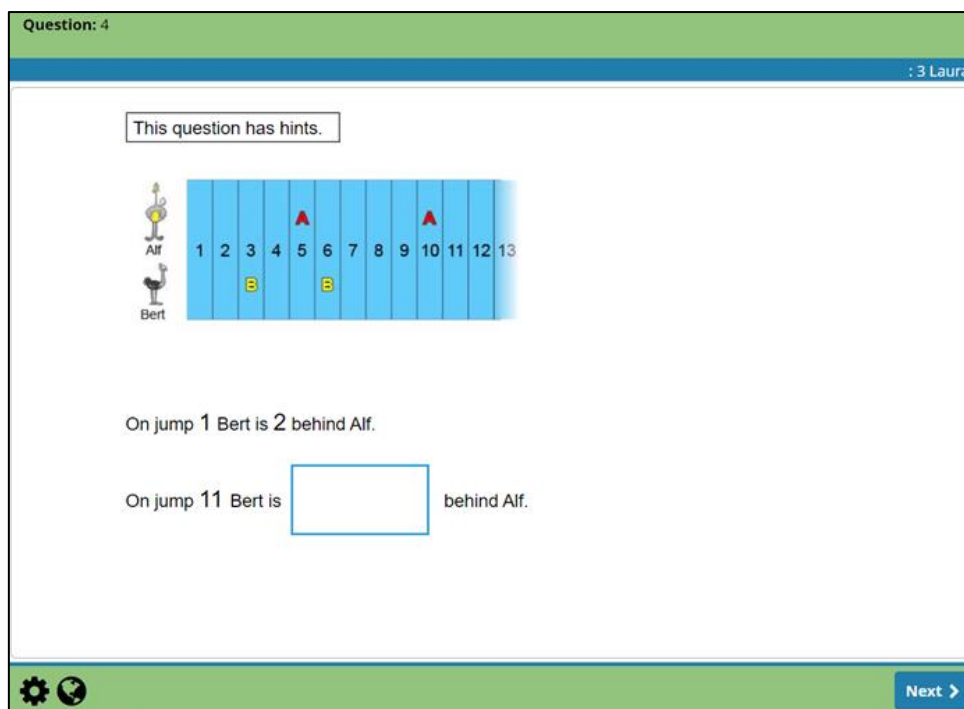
Question: 4

: 3 Laura

This question has hints.

Alf

Bert

| 1 | 2 | 3 | 4 | 5 | 6 | 7 | 8 | 9 | 10 | 11 | 12 | 13 |
|---|---|---|---|---|---|---|---|---|---|---|---|---|
| | | | | A | | | | | A | | | |
| | | B | | | B | | | | | | | |

On jump 1 Bert is 2 behind Alf.

On jump 11 Bert is behind Alf.

Next ›